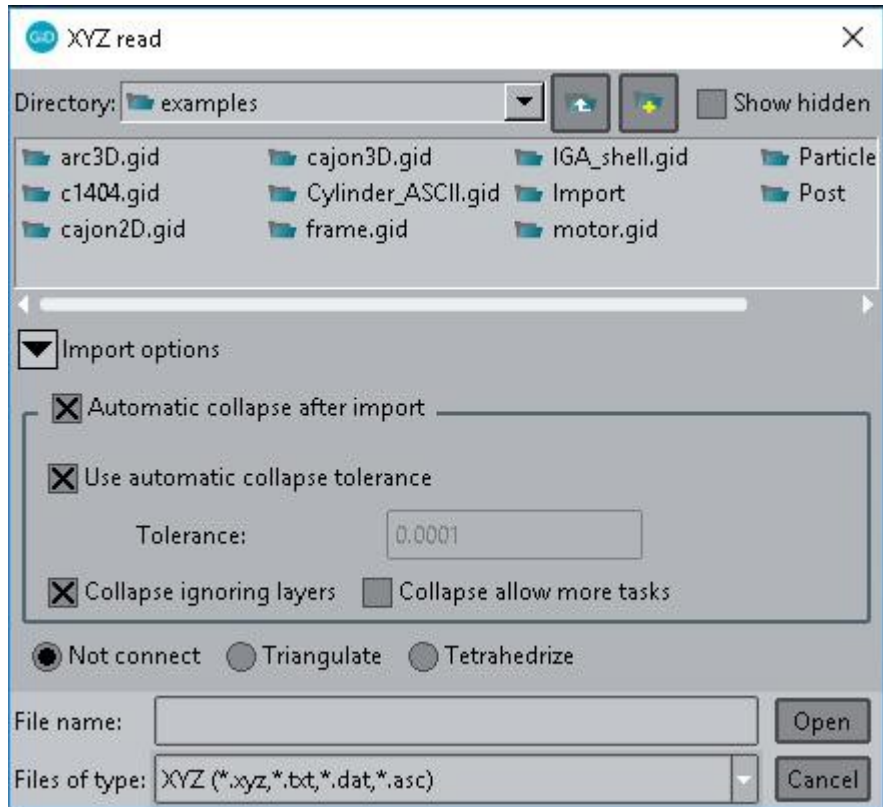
GiD XYZ read

Directory: examples

Show hidden

arc3D.gid
c1404.gid
cajon2D.gid
cajon3D.gid
Cylinder_ASCII.gid
frame.gid
IGA_shell.gid
Import
motor.gid
Particle
Post

Import options

Automatic collapse after import

Use automatic collapse tolerance

Tolerance: 0.0001

Collapse ignoring layers
Collapse allow more tasks

Not connect
Triangulate
Tetrahedrize

File name:
Open

Files of type: XYZ (*.xyz,*.txt,*.dat,*.asc)
Cancel